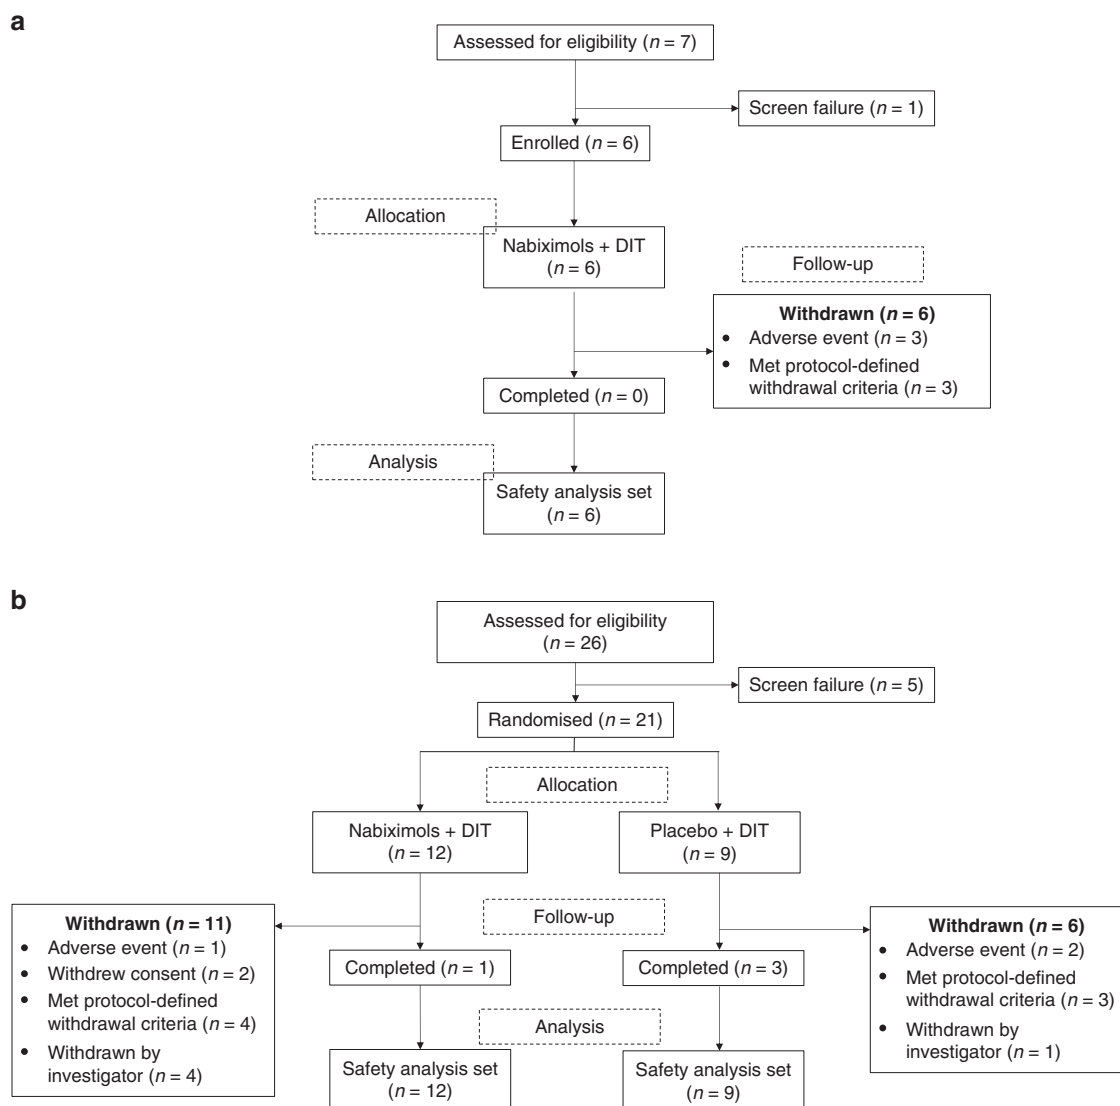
a

Assessed for eligibility ($n = 7$)

Screen failure ($n = 1$)

Enrolled ($n = 6$)

Allocation

Nabiximols + DIT ($n = 6$)

Follow-up

**Withdrawn ($n = 6$)**
- Adverse event ($n = 3$)
- Met protocol-defined withdrawal criteria ($n = 3$)

Completed ($n = 0$)

Analysis

Safety analysis set ($n = 6$)

b

Assessed for eligibility ($n = 26$)

Screen failure ($n = 5$)

Randomised ($n = 21$)

Allocation

Nabiximols + DIT ($n = 12$)

Placebo + DIT ($n = 9$)

**Withdrawn ($n = 11$)**
- Adverse event ($n = 1$)
- Withdrew consent ($n = 2$)
- Met protocol-defined withdrawal criteria ($n = 4$)
- Withdrawn by investigator ($n = 4$)

Follow-up

**Withdrawn ($n = 6$)**
- Adverse event ($n = 2$)
- Met protocol-defined withdrawal criteria ($n = 3$)
- Withdrawn by investigator ($n = 1$)

Completed ($n = 1$)

Completed ($n = 3$)

Analysis

Safety analysis set ($n = 12$)

Safety analysis set ($n = 9$)